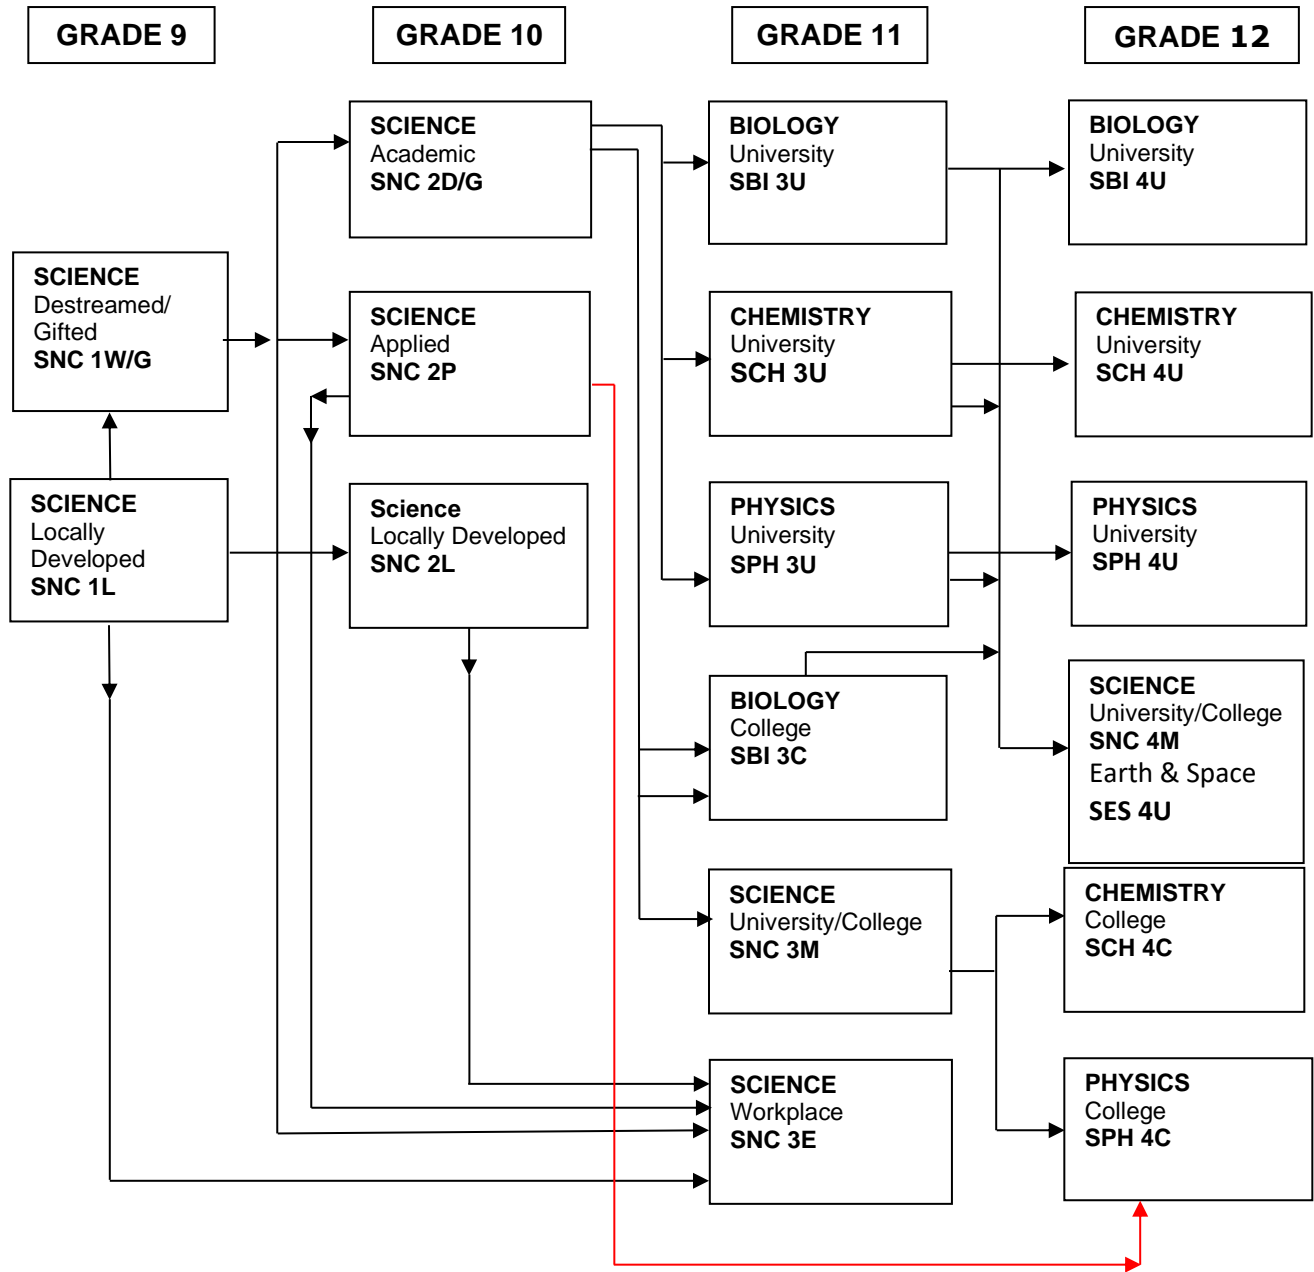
GRADE 9

GRADE 10

GRADE 11

GRADE 12

SCIENCE
Academic
SNC 2D/G

BIOLOGY
University
SBI 3U

BIOLOGY
University
SBI 4U

SCIENCE
Destreamed/
Gifted
SNC 1W/G

SCIENCE
Applied
SNC 2P

CHEMISTRY
University
SCH 3U

CHEMISTRY
University
SCH 4U

SCIENCE
Locally
Developed
SNC 1L

Science
Locally Developed
SNC 2L

PHYSICS
University
SPH 3U

PHYSICS
University
SPH 4U

BIOLOGY
College
SBI 3C

SCIENCE
University/College
SNC 4M
Earth & Space
SES 4U

SCIENCE
University/College
SNC 3M

CHEMISTRY
College
SCH 4C

SCIENCE
Workplace
SNC 3E

PHYSICS
College
SPH 4C